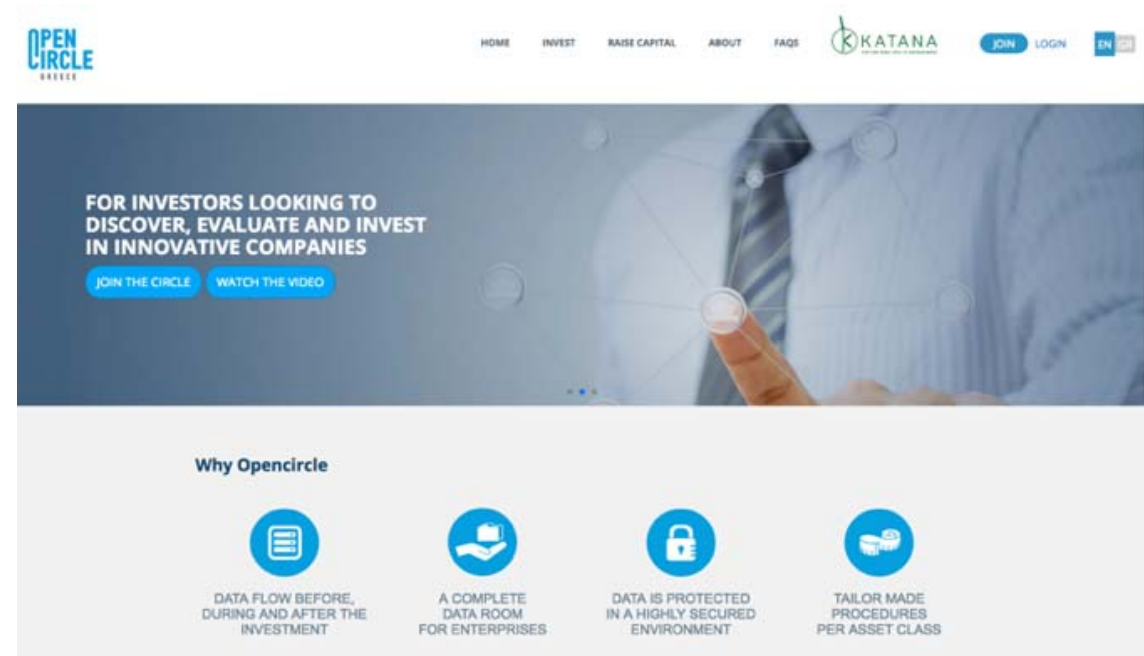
OPEN CIRCLE GREECE

HOME INVEST RAISE CAPITAL ABOUT FAQS

KATANA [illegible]

JOIN LOGIN

EN GR

FOR INVESTORS LOOKING TO DISCOVER, EVALUATE AND INVEST IN INNOVATIVE COMPANIES

JOIN THE CIRCLE WATCH THE VIDEO

Why Opencircle

DATA FLOW BEFORE, DURING AND AFTER THE INVESTMENT

A COMPLETE DATA ROOM FOR ENTERPRISES

DATA IS PROTECTED IN A HIGHLY SECURED ENVIRONMENT

TAILOR MADE PROCEDURES PER ASSET CLASS